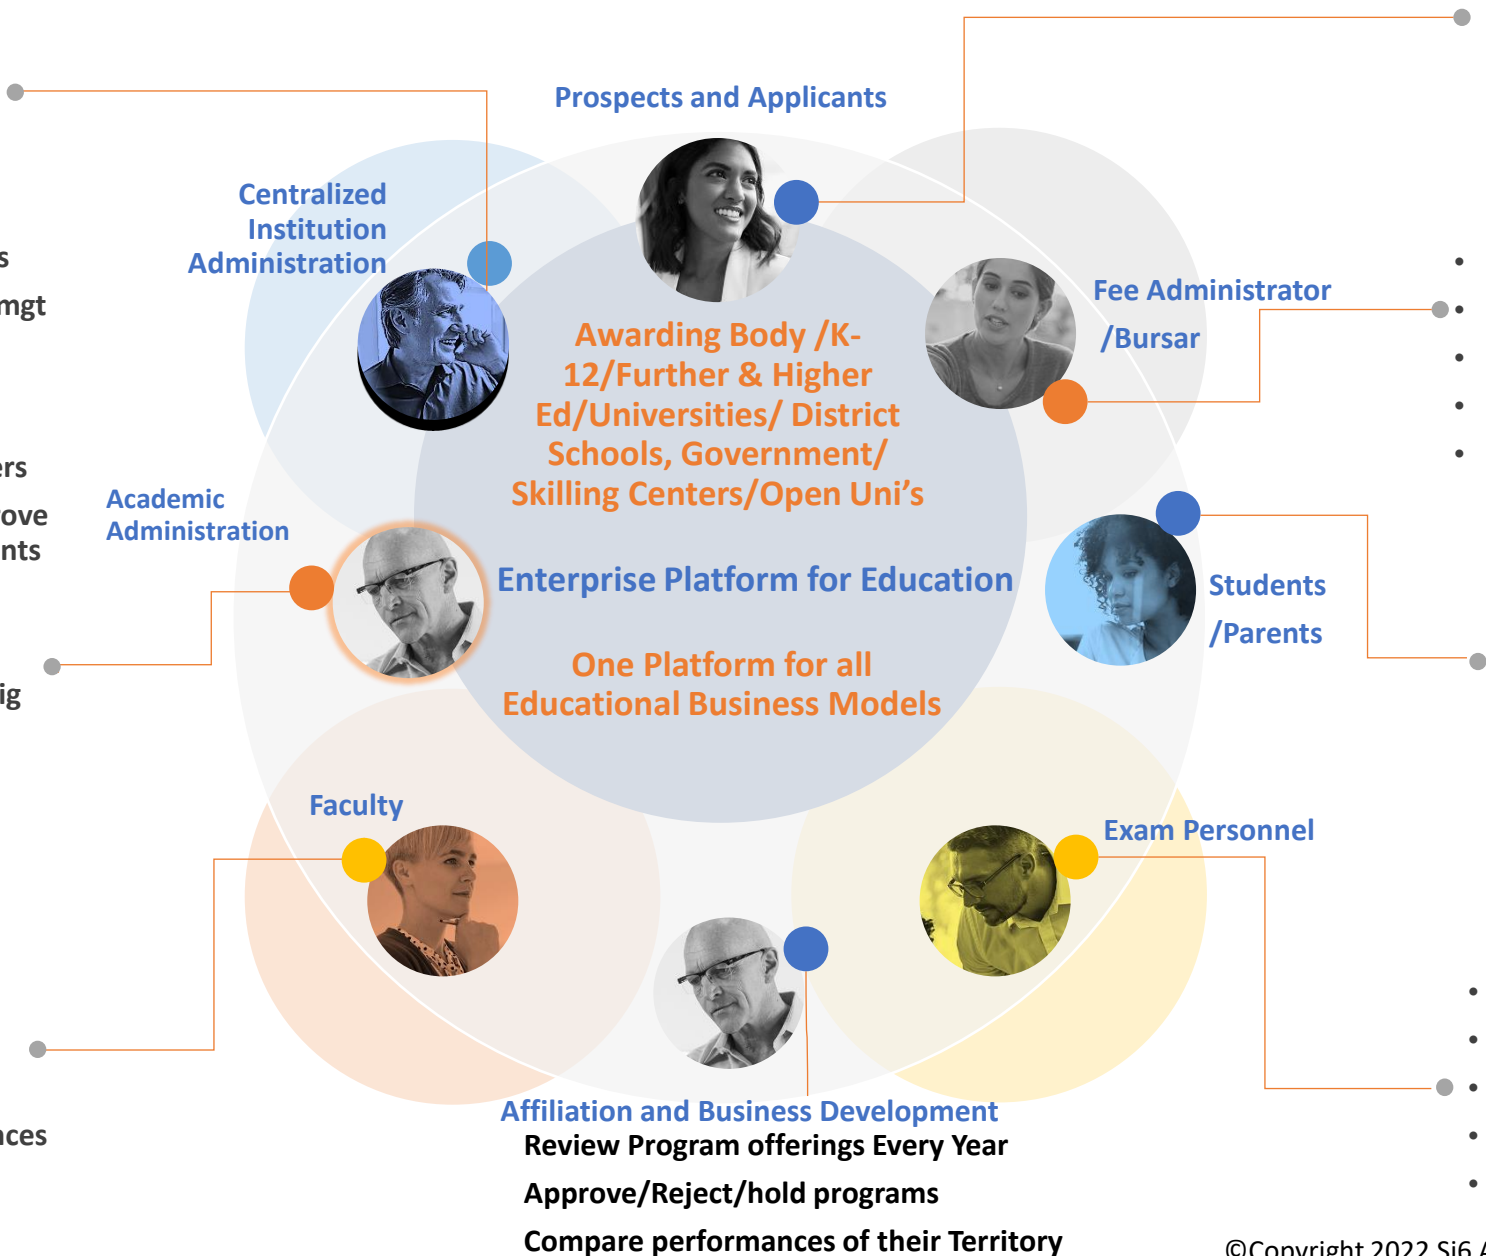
s
mgt

ers
ove
nts

ig

nces

Prospects and Applicants

Centralized Institution Administration

Fee Administrator /Bursar

Awarding Body /K-12/Further & Higher Ed/Universities/ District Schools, Government/ Skilling Centers/Open Uni's

Academic Administration

Enterprise Platform for Education

Students /Parents

One Platform for all Educational Business Models

Faculty

Exam Personnel

Affiliation and Business Development

Review Program offerings Every Year

Approve/Reject/hold programs

Compare performances of their Territory

©Copyright 2022 Si6 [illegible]